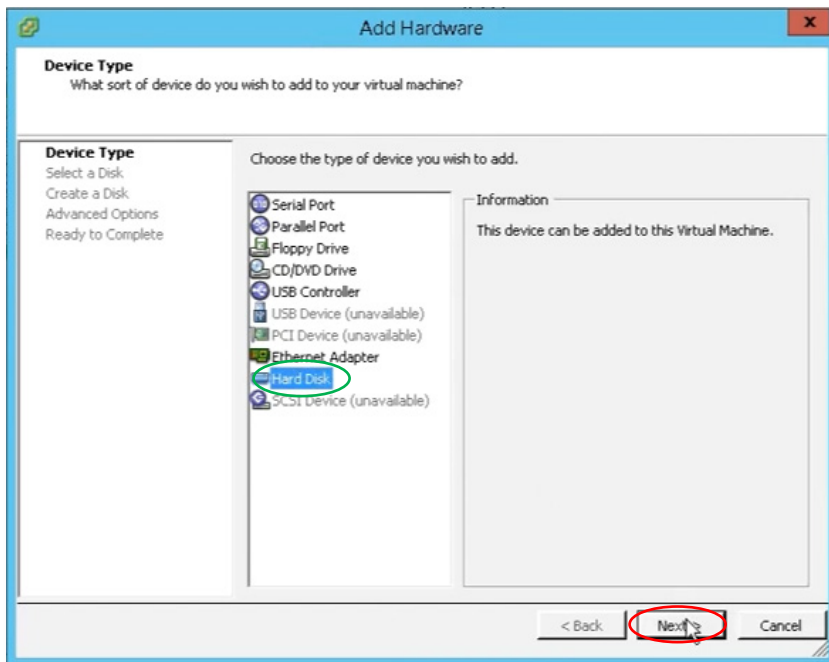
Add Hardware

Device Type
What sort of device do you wish to add to your virtual machine?

Device Type
Select a Disk
Create a Disk
Advanced Options
Ready to Complete

Choose the type of device you wish to add.

Serial Port
Parallel Port
Floppy Drive
CD/DVD Drive
USB Controller
USB Device (unavailable)
PCI Device (unavailable)
Ethernet Adapter
Hard Disk
SCSI Device (unavailable)

Information
This device can be added to this Virtual Machine.

< Back
Next >
Cancel